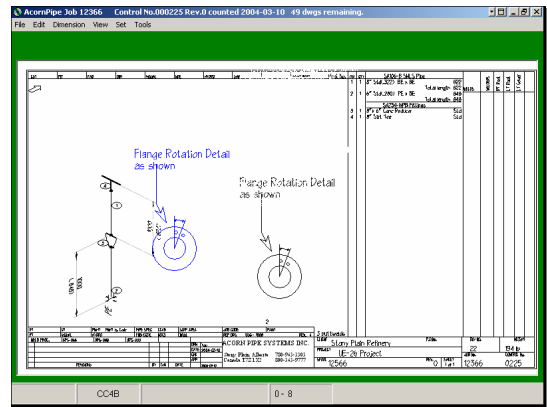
AcornPipe Job 12366   Control No.000225 Rev.0 counted 2004-03-10   49 dwgs remaining.

File  Edit  Dimension  View  Set  Tools

Flange Rotation Detail as shown

Flange Rotation Detail as shown

SA106-B SML S Pipe
1  1  8" Std(.322") PE x BE
2  1  6" Std(.280") PE x BE
SA234-WPB Fittings
3  1  8"x6" Conc Reducer
4  1  8" Std Tee

ACORN PIPE SYSTEMS INC.

Stony Plain Refinery

UE-26 Project

12566

12366

0225

CC4B

0 - 8